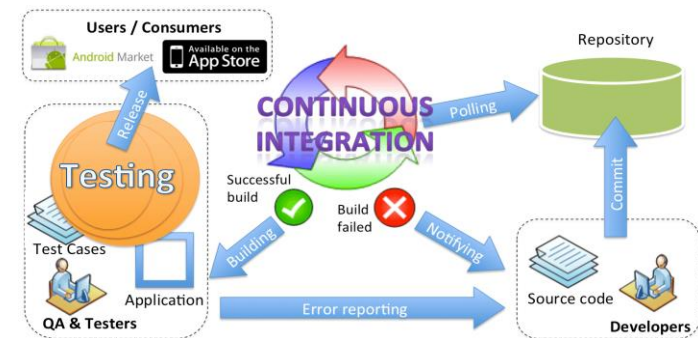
Users / Consumers

Android Market

Available on the App Store

Repository

Release

CONTINUOUS INTEGRATION

Polling

Testing

Successful build

Build failed

Commit

Test Cases

Building

Notifying

Application

Error reporting

Source code

QA & Testers

Developers